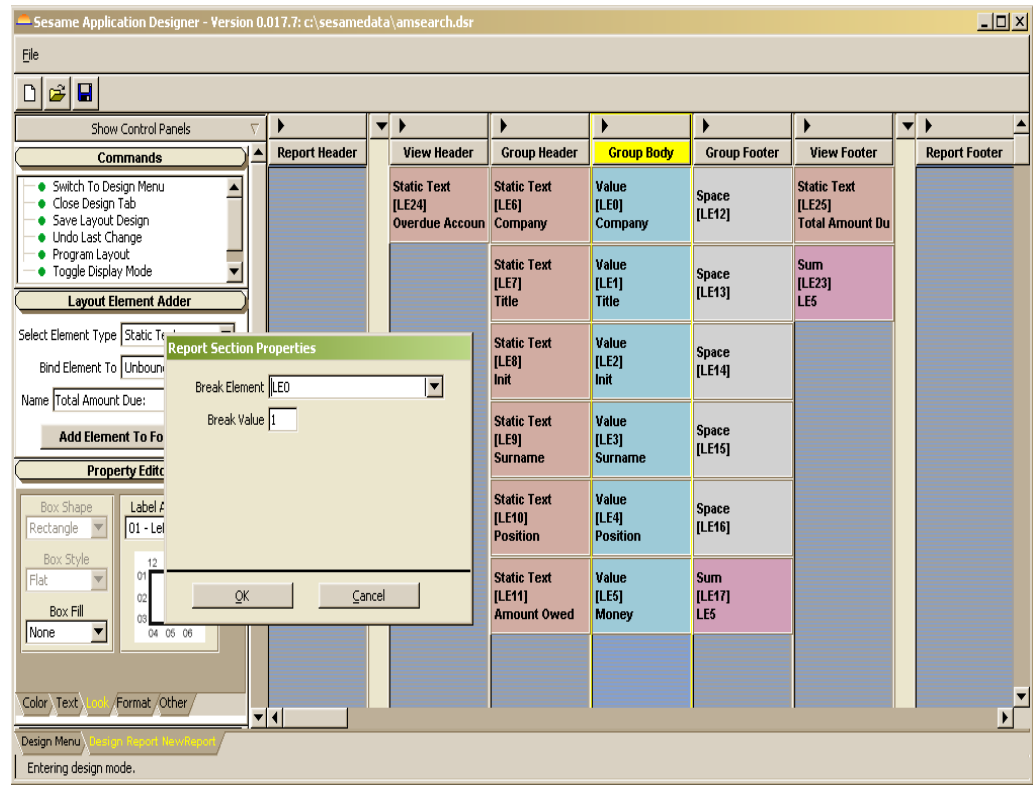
Sesame Application Designer - Version 0.017.7: c:\sesamedata\amsearch.dsr

File

Show Control Panels

Commands

Switch To Design Menu
Close Design Tab
Save Layout Design
Undo Last Change
Program Layout
Toggle Display Mode

Layout Element Adder

Select Element Type Static Te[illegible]

Bind Element To Unboun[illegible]

Name Total Amount Due:

Add Element To Fo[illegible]

Property Edito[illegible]

Box Shape
Rectangle

Box Style
Flat

Box Fill
None

Label A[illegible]
01 - Le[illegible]

12
01
02
03
04 05 06

Color Text Look Format Other

Report Header

View Header

Static Text
[LE24]
Overdue Accoun

Group Header

Static Text
[LE6]
Company

Static Text
[LE7]
Title

Static Text
[LE8]
Init

Static Text
[LE9]
Surname

Static Text
[LE10]
Position

Static Text
[LE11]
Amount Owed

Group Body

Value
[LE0]
Company

Value
[LE1]
Title

Value
[LE2]
Init

Value
[LE3]
Surname

Value
[LE4]
Position

Value
[LE5]
Money

Group Footer

Space
[LE12]

Space
[LE13]

Space
[LE14]

Space
[LE15]

Space
[LE16]

Sum
[LE17]
LE5

View Footer

Static Text
[LE25]
Total Amount Du

Sum
[LE23]
LE5

Report Footer

Report Section Properties

Break Element LE0

Break Value 1

OK

Cancel

Design Menu Design Report NewReport

Entering design mode.